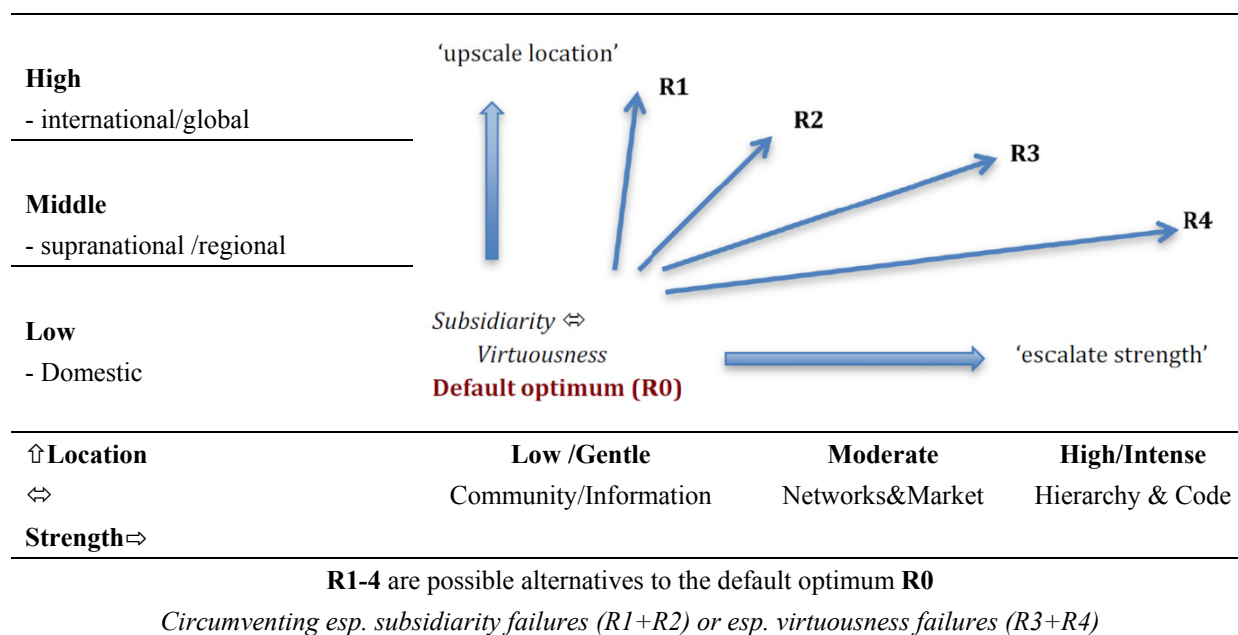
**High**
- international/global

**Middle**
- supranational /regional

**Low**
- Domestic

'upscale location'

R1

R2

R3

R4

*Subsidiarity* ⇔ *Virtuousness*
**Default optimum (R0)**

'escalate strength'

| ⇧**Location** ⇔ **Strength**⇨ | **Low /Gentle** | **Moderate** | **High/Intense** |
|---|---|---|---|
| | Community/Information | Networks&Market | Hierarchy & Code |

**R1-4** are possible alternatives to the default optimum **R0**

*Circumventing esp. subsidiarity failures (R1+R2) or esp. virtuousness failures (R3+R4)*